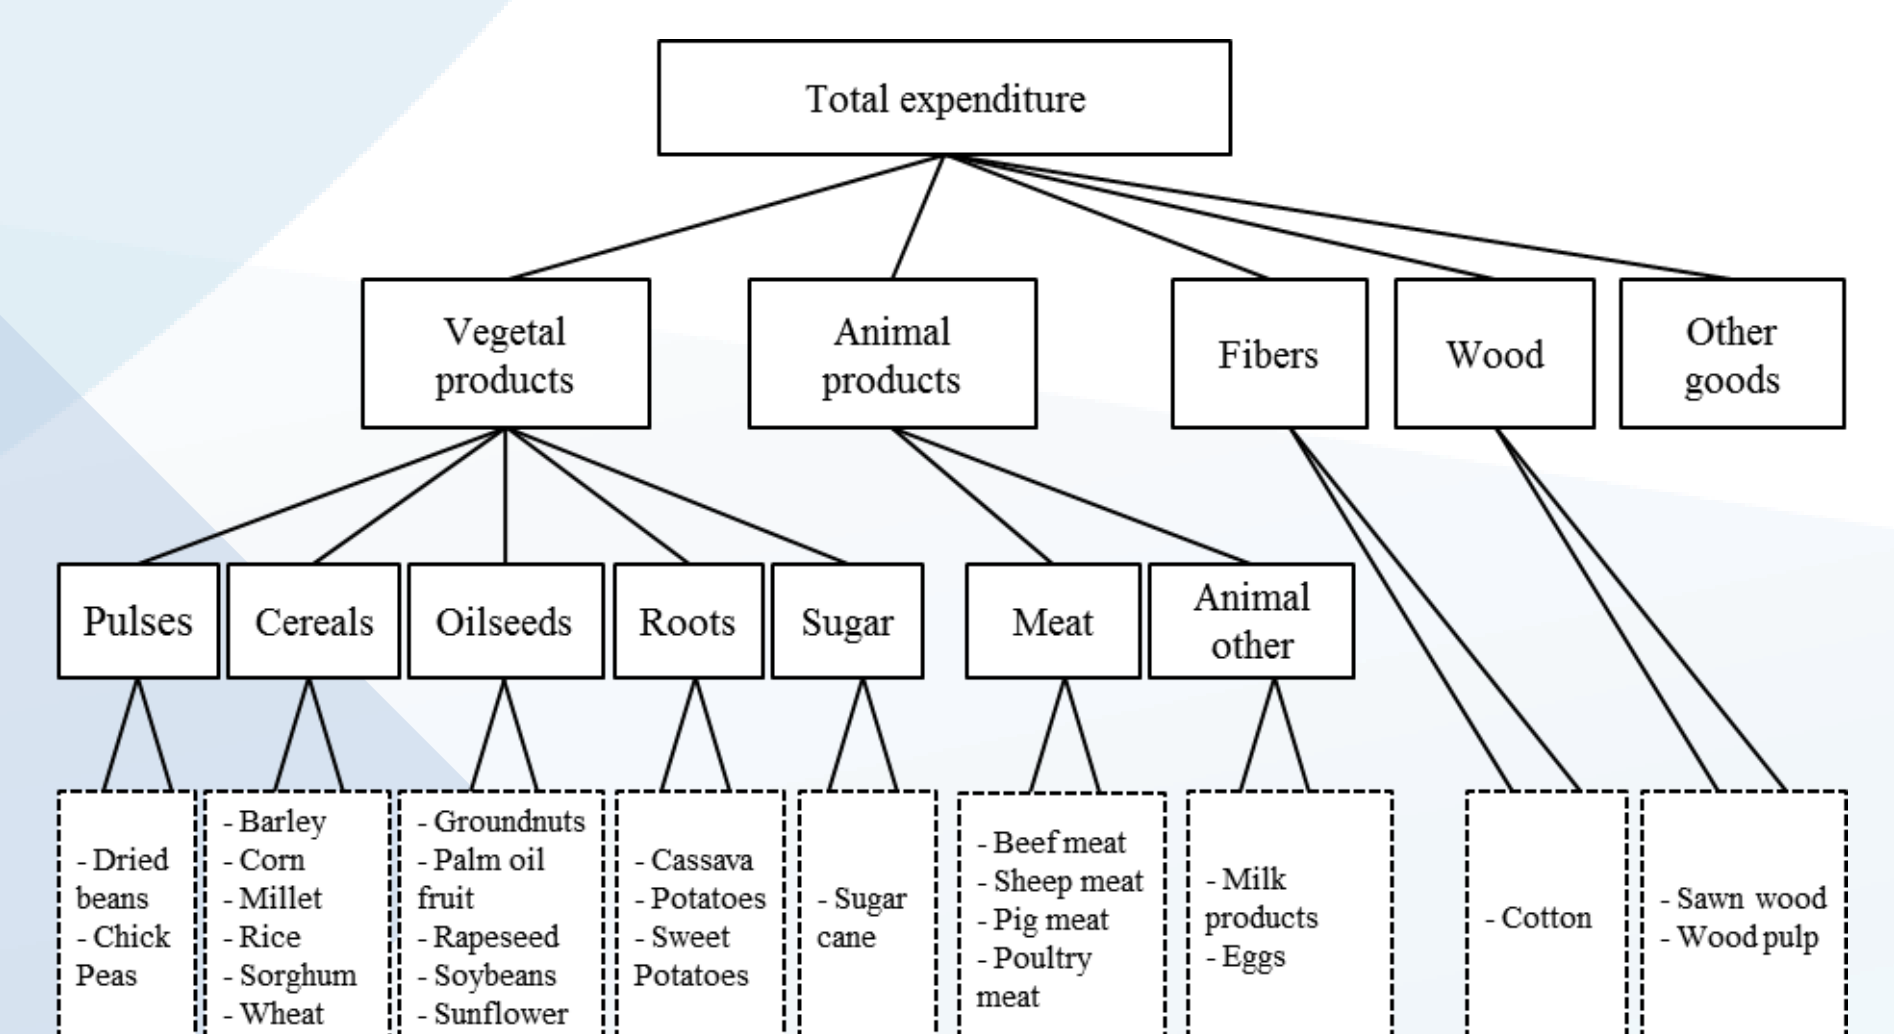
Total expenditure

Vegetal products

Animal products

Fibers

Wood

Other goods

Pulses

Cereals

Oilseeds

Roots

Sugar

Meat

Animal other

- Dried beans
- Chick Peas

- Barley
- Corn
- Millet
- Rice
- Sorghum
- Wheat

- Groundnuts
- Palm oil fruit
- Rapeseed
- Soybeans
- Sunflower

- Cassava
- Potatoes
- Sweet Potatoes

- Sugar cane

- Beef meat
- Sheep meat
- Pig meat
- Poultry meat

- Milk products
- Eggs

- Cotton

- Sawn wood
- Wood pulp